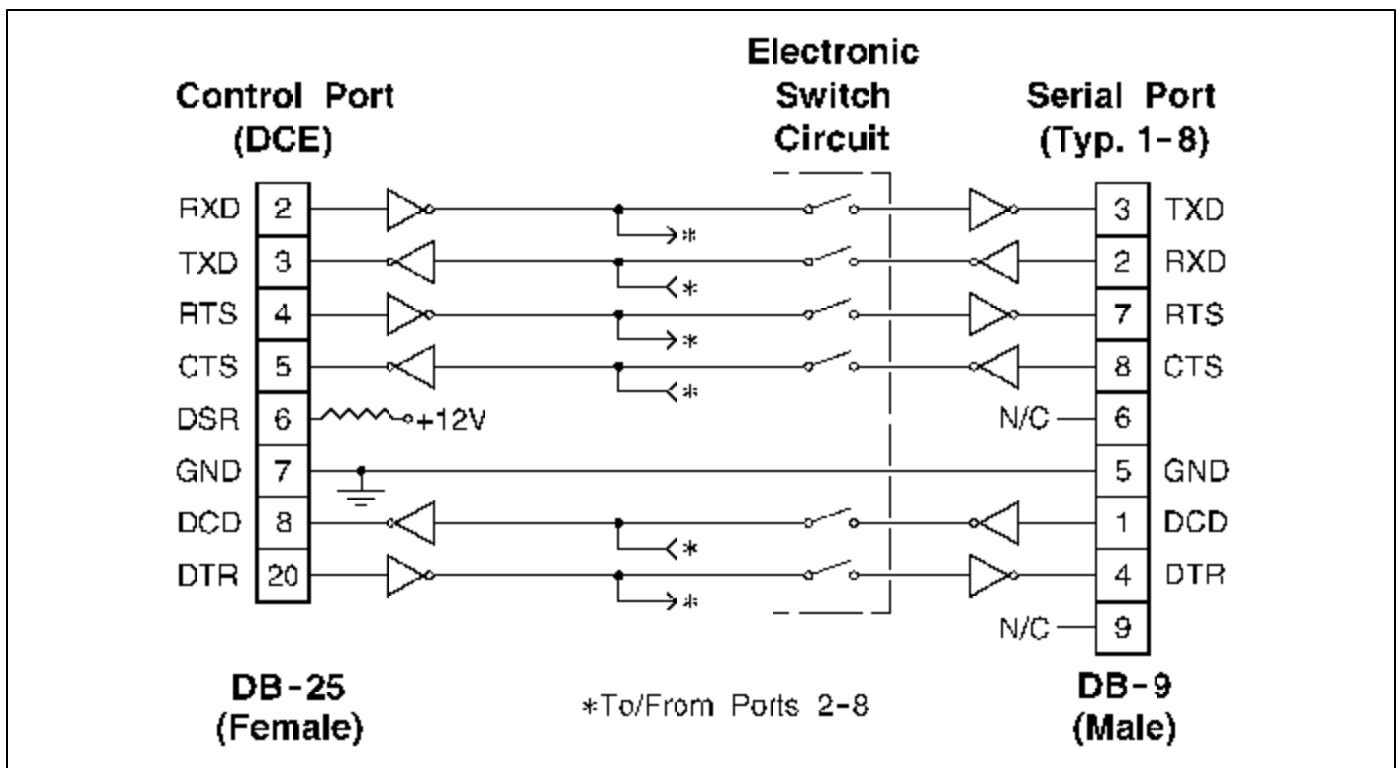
Control Port
(DCE)

Electronic
Switch
Circuit

Serial Port
(Typ. 1-8)

RXD 2
TXD 3
RTS 4
CTS 5
DSR 6 +12V
GND 7
DCD 8
DTR 20

*
*
*
*
*
*

3 TXD
2 RXD
7 RTS
8 CTS
N/C 6
5 GND
1 DCD
4 DTR
N/C 9

DB-25
(Female)

*To/From Ports 2-8

DB-9
(Male)